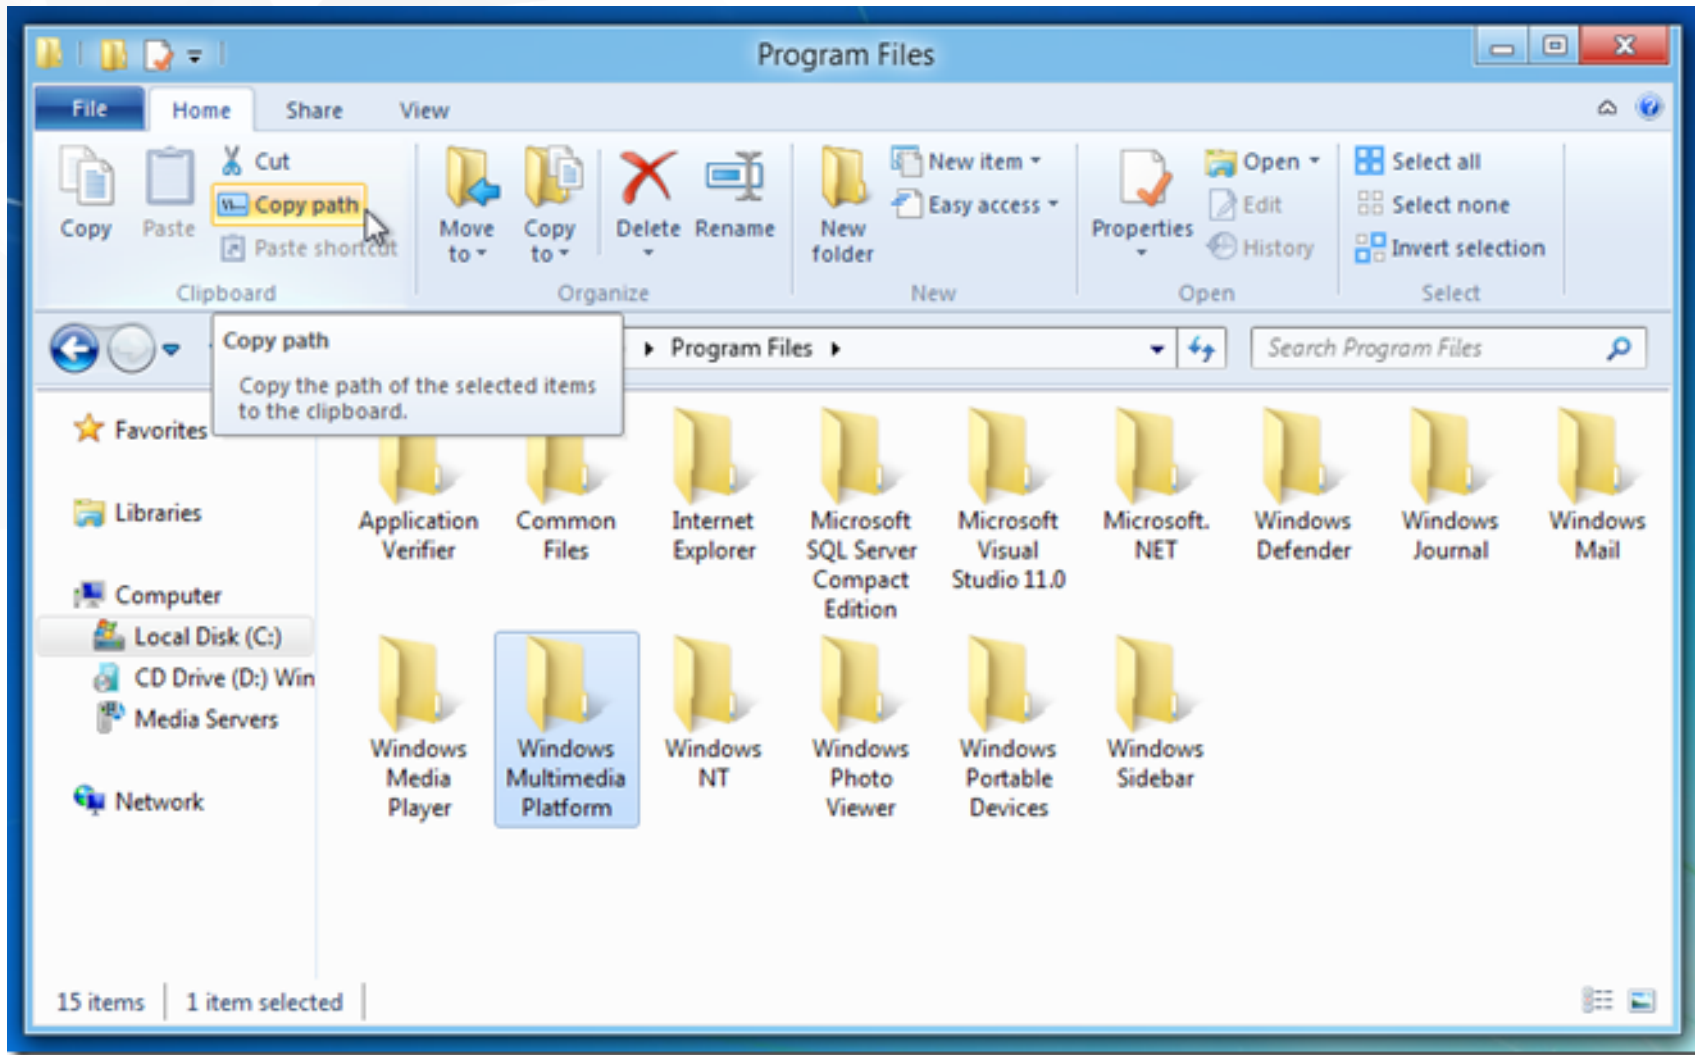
Program Files

File Home Share View

Cut
Copy path
Paste shortcut
Copy Paste
Clipboard

Move to
Copy to
Delete Rename
Organize

New folder
New item
Easy access
New

Properties
Open
Edit
History
Open

Select all
Select none
Invert selection
Select

Copy path
Copy the path of the selected items to the clipboard.

Program Files

Search Program Files

Favorites
Libraries
Computer
Local Disk (C:)
CD Drive (D:) Win
Media Servers
Network

Application Verifier
Common Files
Internet Explorer
Microsoft SQL Server Compact Edition
Microsoft Visual Studio 11.0
Microsoft.NET
Windows Defender
Windows Journal
Windows Mail
Windows Media Player
Windows Multimedia Platform
Windows NT
Windows Photo Viewer
Windows Portable Devices
Windows Sidebar

15 items 1 item selected